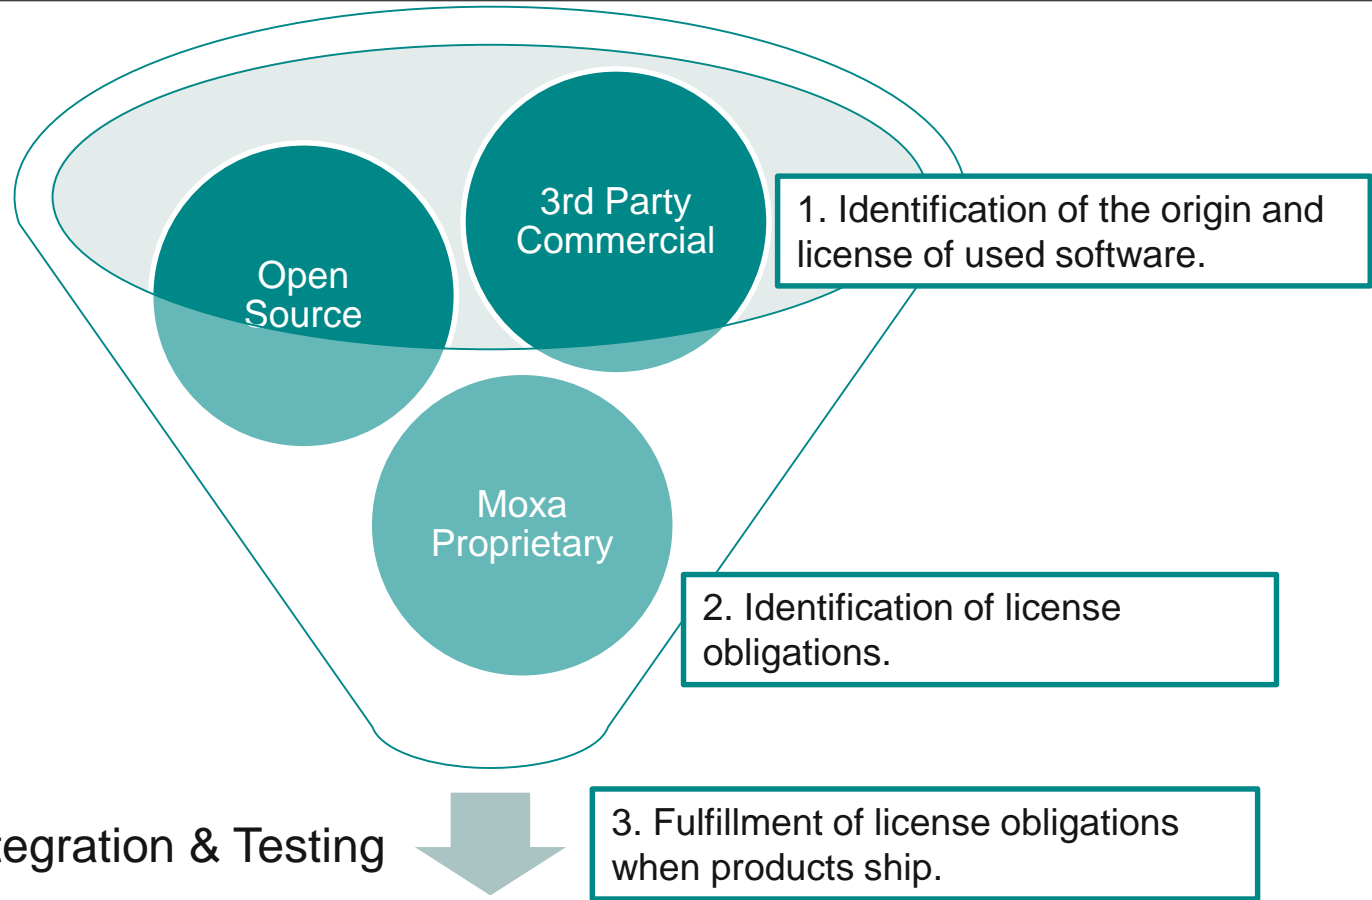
Open Source

3rd Party Commercial

1. Identification of the origin and license of used software.

Moxa Proprietary

2. Identification of license obligations.

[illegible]egration & Testing

3. Fulfillment of license obligations when products ship.